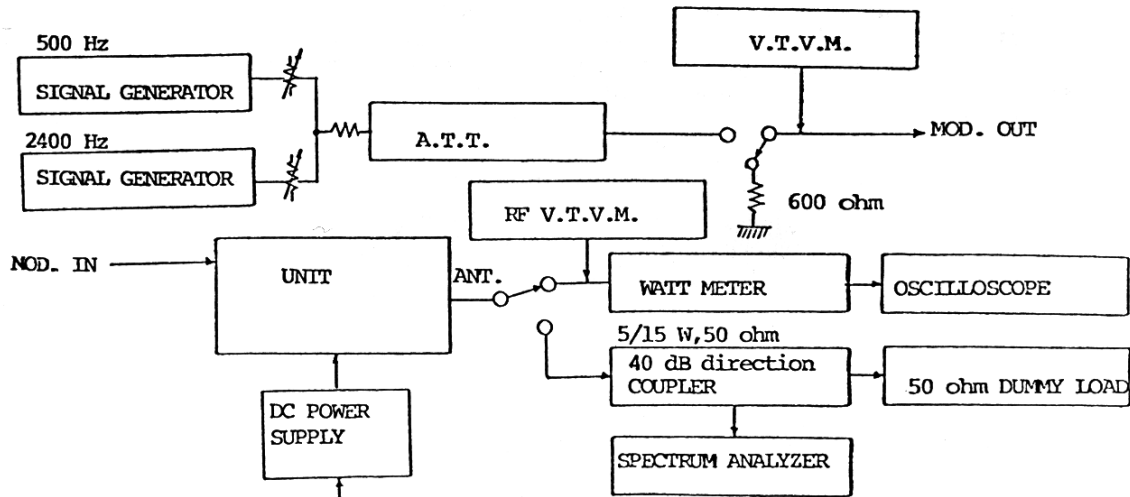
500 Hz

SIGNAL GENERATOR

2400 Hz

SIGNAL GENERATOR

A.T.T.

V.T.V.M.

MOD. OUT

600 ohm

RF V.T.V.M.

MOD. IN

UNIT

ANT.

WATT METER

OSCILLOSCOPE

5/15 W,50 ohm

40 dB direction COUPLER

50 ohm DUMMY LOAD

DC POWER SUPPLY

SPECTRUM ANALYZER